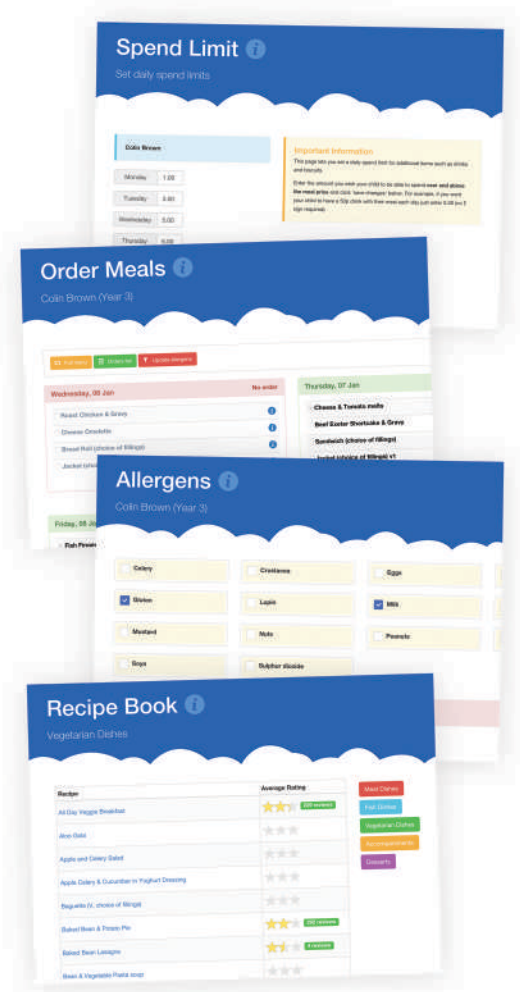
Spend Limit

Set daily spend limits

Colin Brown

| Monday | 1.00 |
|---|---|
| Tuesday | 0.80 |
| Wednesday | 0.00 |
| Thursday | 0.00 |

Important Information

This page lets you set a daily spend limit for additional items such as drinks and biscuits.

Enter the amount you wish your child to be able to spend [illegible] and click 'save changes' below. For example, if you want your child to have a 50p drink with their meal each day just enter 0.50 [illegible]

Order Meals

Colin Brown (Year 3)

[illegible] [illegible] Update Allergens

Wednesday, 06 Jan No order

Roast Chicken & Gravy

Cheese Omelette

Bread Roll (choice of fillings)

Jacket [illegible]

Thursday, 07 Jan

Cheese & Tomato melts

Beef Easter Shortcake & Gravy

Sandwich (choice of fillings)

Jacket (choice of fillings) v1

Friday, 08 Jan

Fish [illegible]

Allergens

Colin Brown (Year 3)

Celery

Crustacea

Eggs

Gluten

Lupin

Milk

Mustard

Nuts

Peanuts

Soya

Sulphur dioxide

Recipe Book

Vegetarian Dishes

| Recipe | Average Rating |
|---|---|
| All Day Veggie Breakfast | 220 reviews |
| Aloo Gobi | |
| Apple and Celery Salad | |
| Apple Celery & Cucumber in Yoghurt Dressing | |
| Baguette (V, choice of fillings) | |
| Baked Bean & Potato Pie | 150 reviews |
| Baked Bean Lasagne | 8 reviews |
| Bean & Vegetable Pasta soup | |

Meat Dishes

Fish Dishes

Vegetarian Dishes

Accompaniments

Desserts